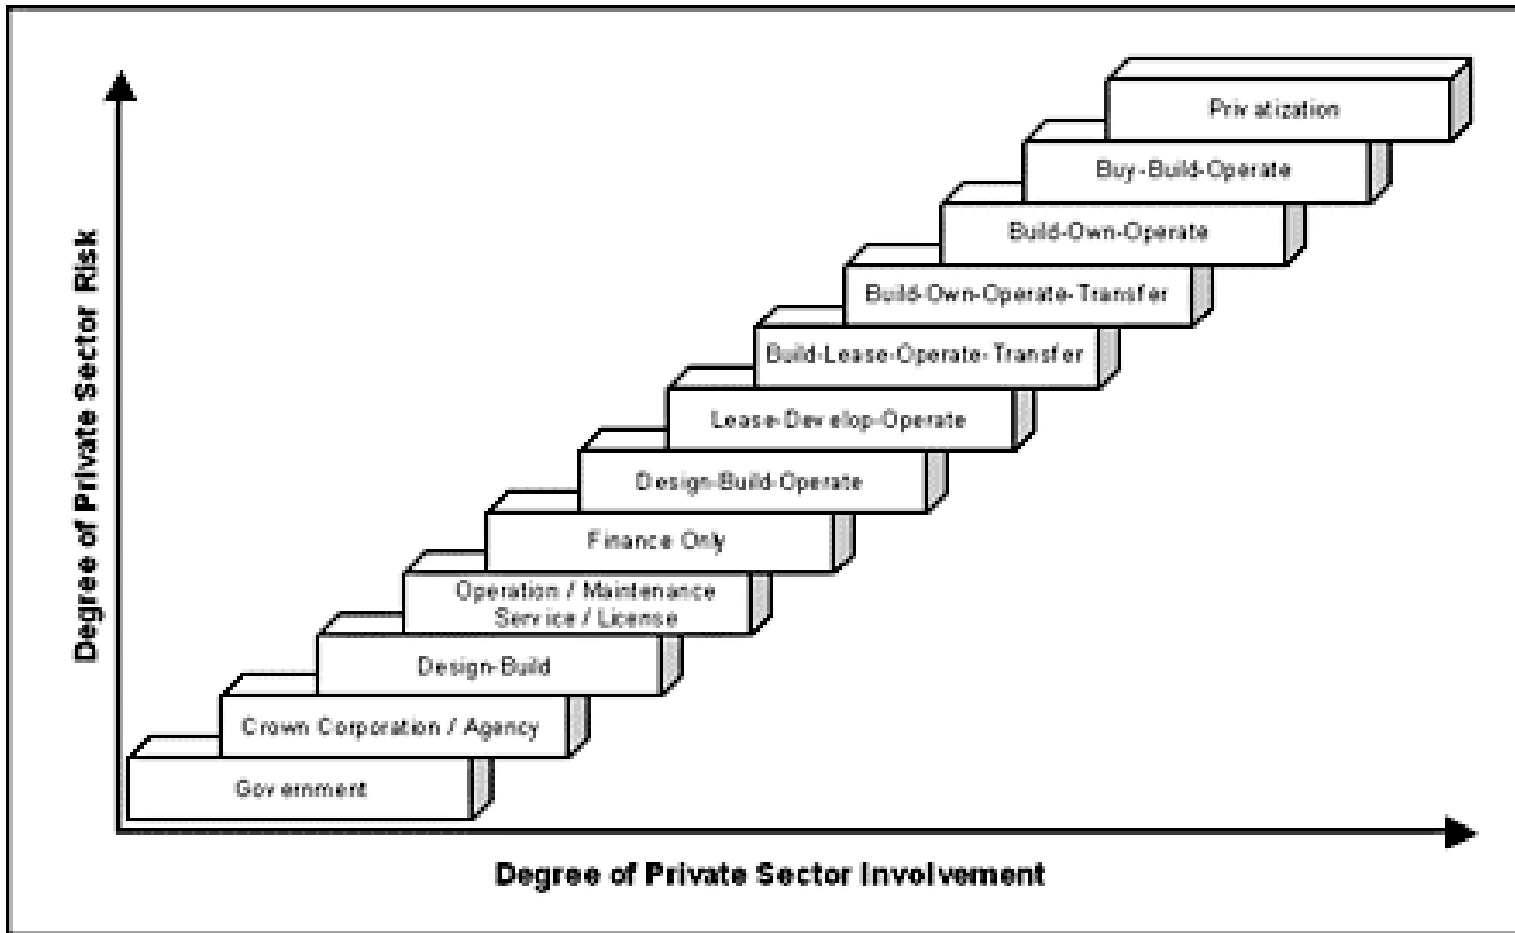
Degree of Private Sector Risk

Privatization

Buy-Build-Operate

Build-Own-Operate

Build-Own-Operate-Transfer

Build-Lease-Operate-Transfer

Lease-Develop-Operate

Design-Build-Operate

Finance Only

Operation / Maintenance Service / License

Design-Build

Crown Corporation / Agency

Government

Degree of Private Sector Involvement